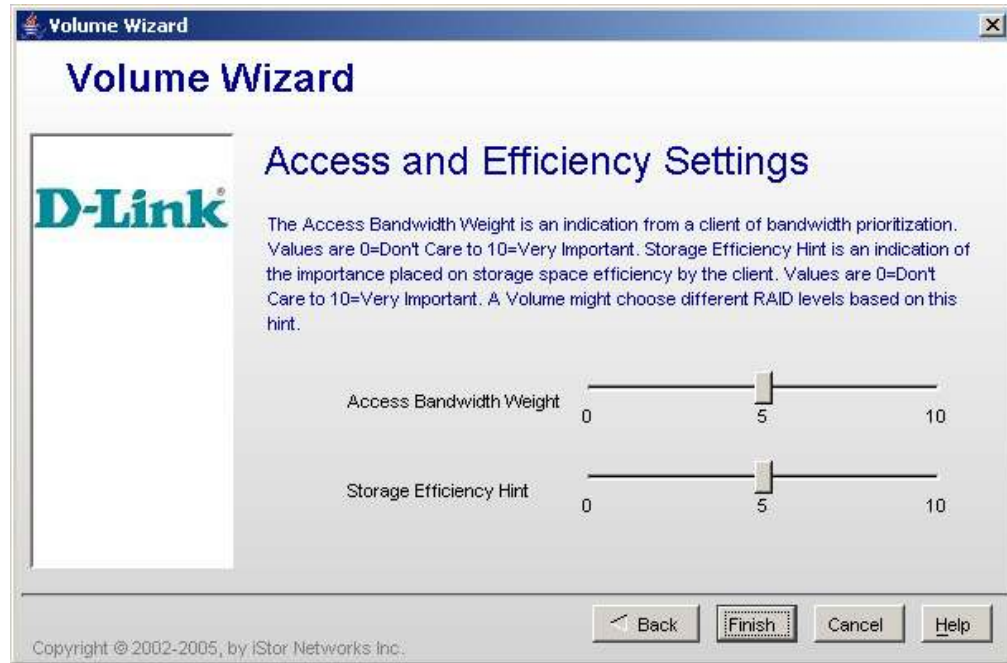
Volume Wizard

Volume Wizard

D-Link®

Access and Efficiency Settings

The Access Bandwidth Weight is an indication from a client of bandwidth prioritization. Values are 0=Don't Care to 10=Very Important. Storage Efficiency Hint is an indication of the importance placed on storage space efficiency by the client. Values are 0=Don't Care to 10=Very Important. A Volume might choose different RAID levels based on this hint.

Access Bandwidth Weight 0 5 10

Storage Efficiency Hint 0 5 10

Back Finish Cancel Help

Copyright © 2002-2005, by iStor Networks Inc.